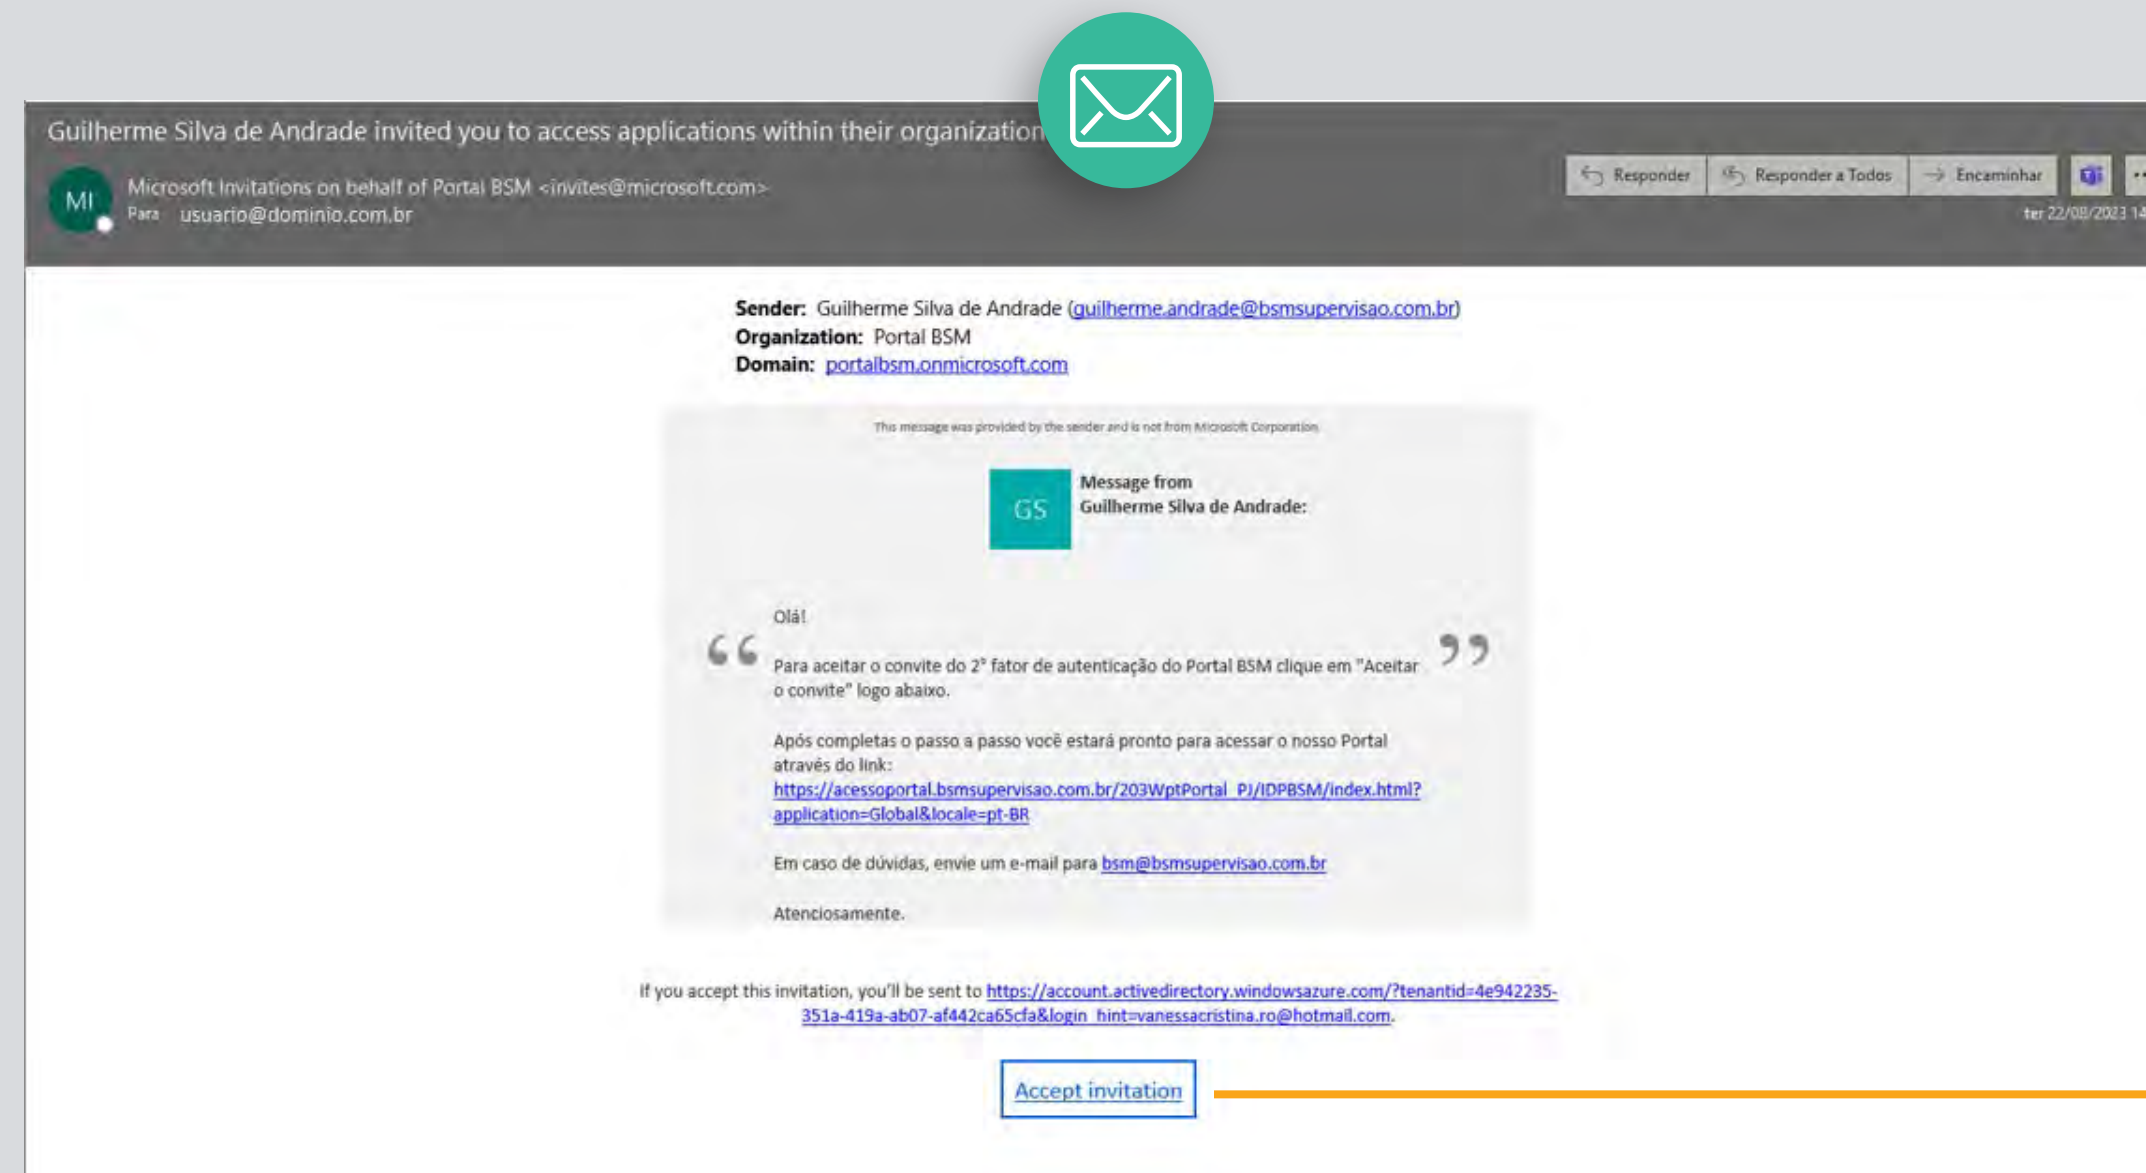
Guilherme Silva de Andrade invited you to access applications within their organization

MI Microsoft Invitations on behalf of Portal BSM <invites@microsoft.com>
Para usuario@dominio.com.br

Responder | Responder a Todos | Encaminhar

ter 22/08/2023 14

**Sender:** Guilherme Silva de Andrade (guilherme.andrade@bsmsupervisao.com.br)
**Organization:** Portal BSM
**Domain:** portalbsm.onmicrosoft.com

This message was provided by the sender and is not from Microsoft Corporation.

GS Message from Guilherme Silva de Andrade:

Olá!

Para aceitar o convite do 2° fator de autenticação do Portal BSM clique em "Aceitar o convite" logo abaixo.

Após completas o passo a passo você estará pronto para acessar o nosso Portal através do link: https://acessoportal.bsmsupervisao.com.br/203WptPortal_PJ/IDPBSM/index.html?application=Global&locale=pt-BR

Em caso de dúvidas, envie um e-mail para bsm@bsmsupervisao.com.br

Atenciosamente.

If you accept this invitation, you'll be sent to https://account.activedirectory.windowsazure.com/?tenantid=4e942235-351a-419a-ab07-af442ca65cfa&login_hint=vanessacristina.ro@hotmail.com.

Accept invitation